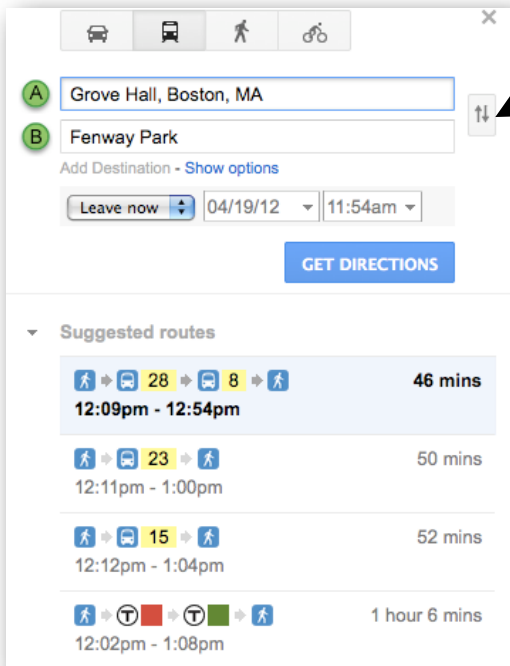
×

A Grove Hall, Boston, MA

B Fenway Park

Add Destination - Show options

Leave now 04/19/12 11:54am

GET DIRECTIONS

Suggested routes

28 8 46 mins
12:09pm - 12:54pm

23 50 mins
12:11pm - 1:00pm

15 52 mins
12:12pm - 1:04pm

Ⓣ Ⓣ 1 hour 6 mins
12:02pm - 1:08pm